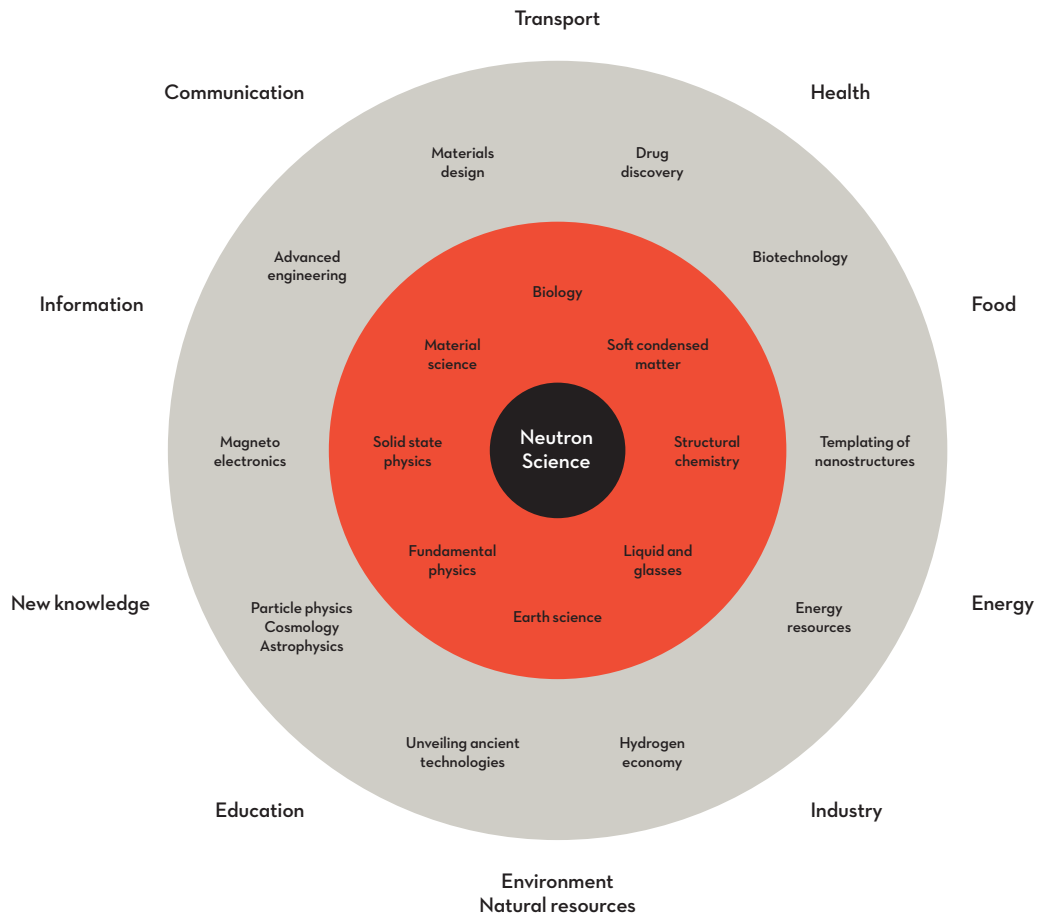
Transport

Communication

Health

Materials design

Drug discovery

Advanced engineering

Biotechnology

Information

Food

Biology

Material science

Soft condensed matter

Magneto electronics

Solid state physics

Neutron Science

Structural chemistry

Templating of nanostructures

Fundamental physics

Liquid and glasses

New knowledge

Particle physics Cosmology Astrophysics

Earth science

Energy resources

Energy

Unveiling ancient technologies

Hydrogen economy

Education

Industry

Environment
Natural resources